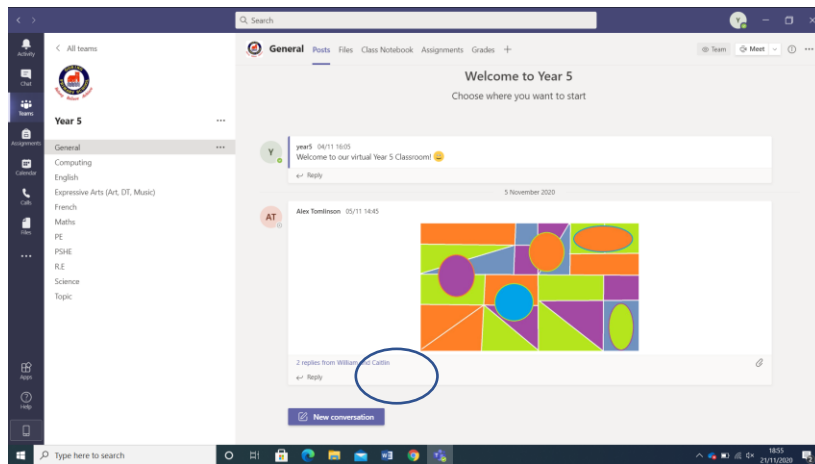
Search

Activity
Chat
Teams
Assignments
Calendar
Calls
Files
...
Apps
Help

< All teams

Year 5 ...

General ...
Computing
English
Expressive Arts (Art, DT, Music)
French
Maths
PE
PSHE
R.E
Science
Topic

General Posts Files Class Notebook Assignments Grades +

Team Meet

Welcome to Year 5

Choose where you want to start

Y
year5 04/11 16:05
Welcome to our virtual Year 5 Classroom! 😀
Reply

5 November 2020

AT
Alex Tomlinson 05/11 14:45

2 replies from William and Caitlin
Reply

New conversation

Type here to search

18:55
21/11/2020